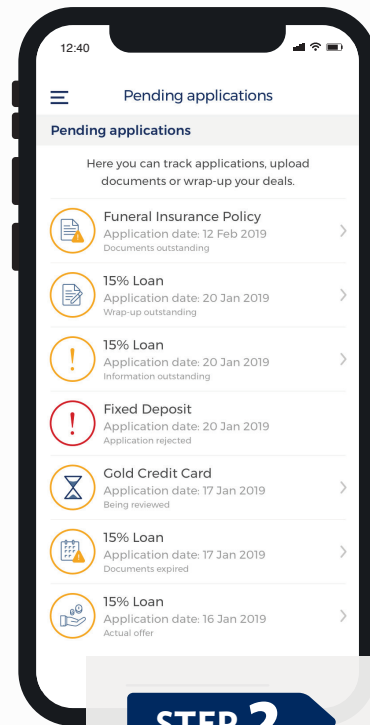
12:40

Pending applications

Pending applications

Here you can track applications, upload documents or wrap-up your deals.

Funeral Insurance Policy
Application date: 12 Feb 2019
Documents outstanding

15% Loan
Application date: 20 Jan 2019
Wrap-up outstanding

15% Loan
Application date: 20 Jan 2019
Information outstanding

Fixed Deposit
Application date: 20 Jan 2019
Application rejected

Gold Credit Card
Application date: 17 Jan 2019
Being reviewed

15% Loan
Application date: 17 Jan 2019
Documents expired

15% Loan
Application date: 16 Jan 2019
Actual offer

STEP 2